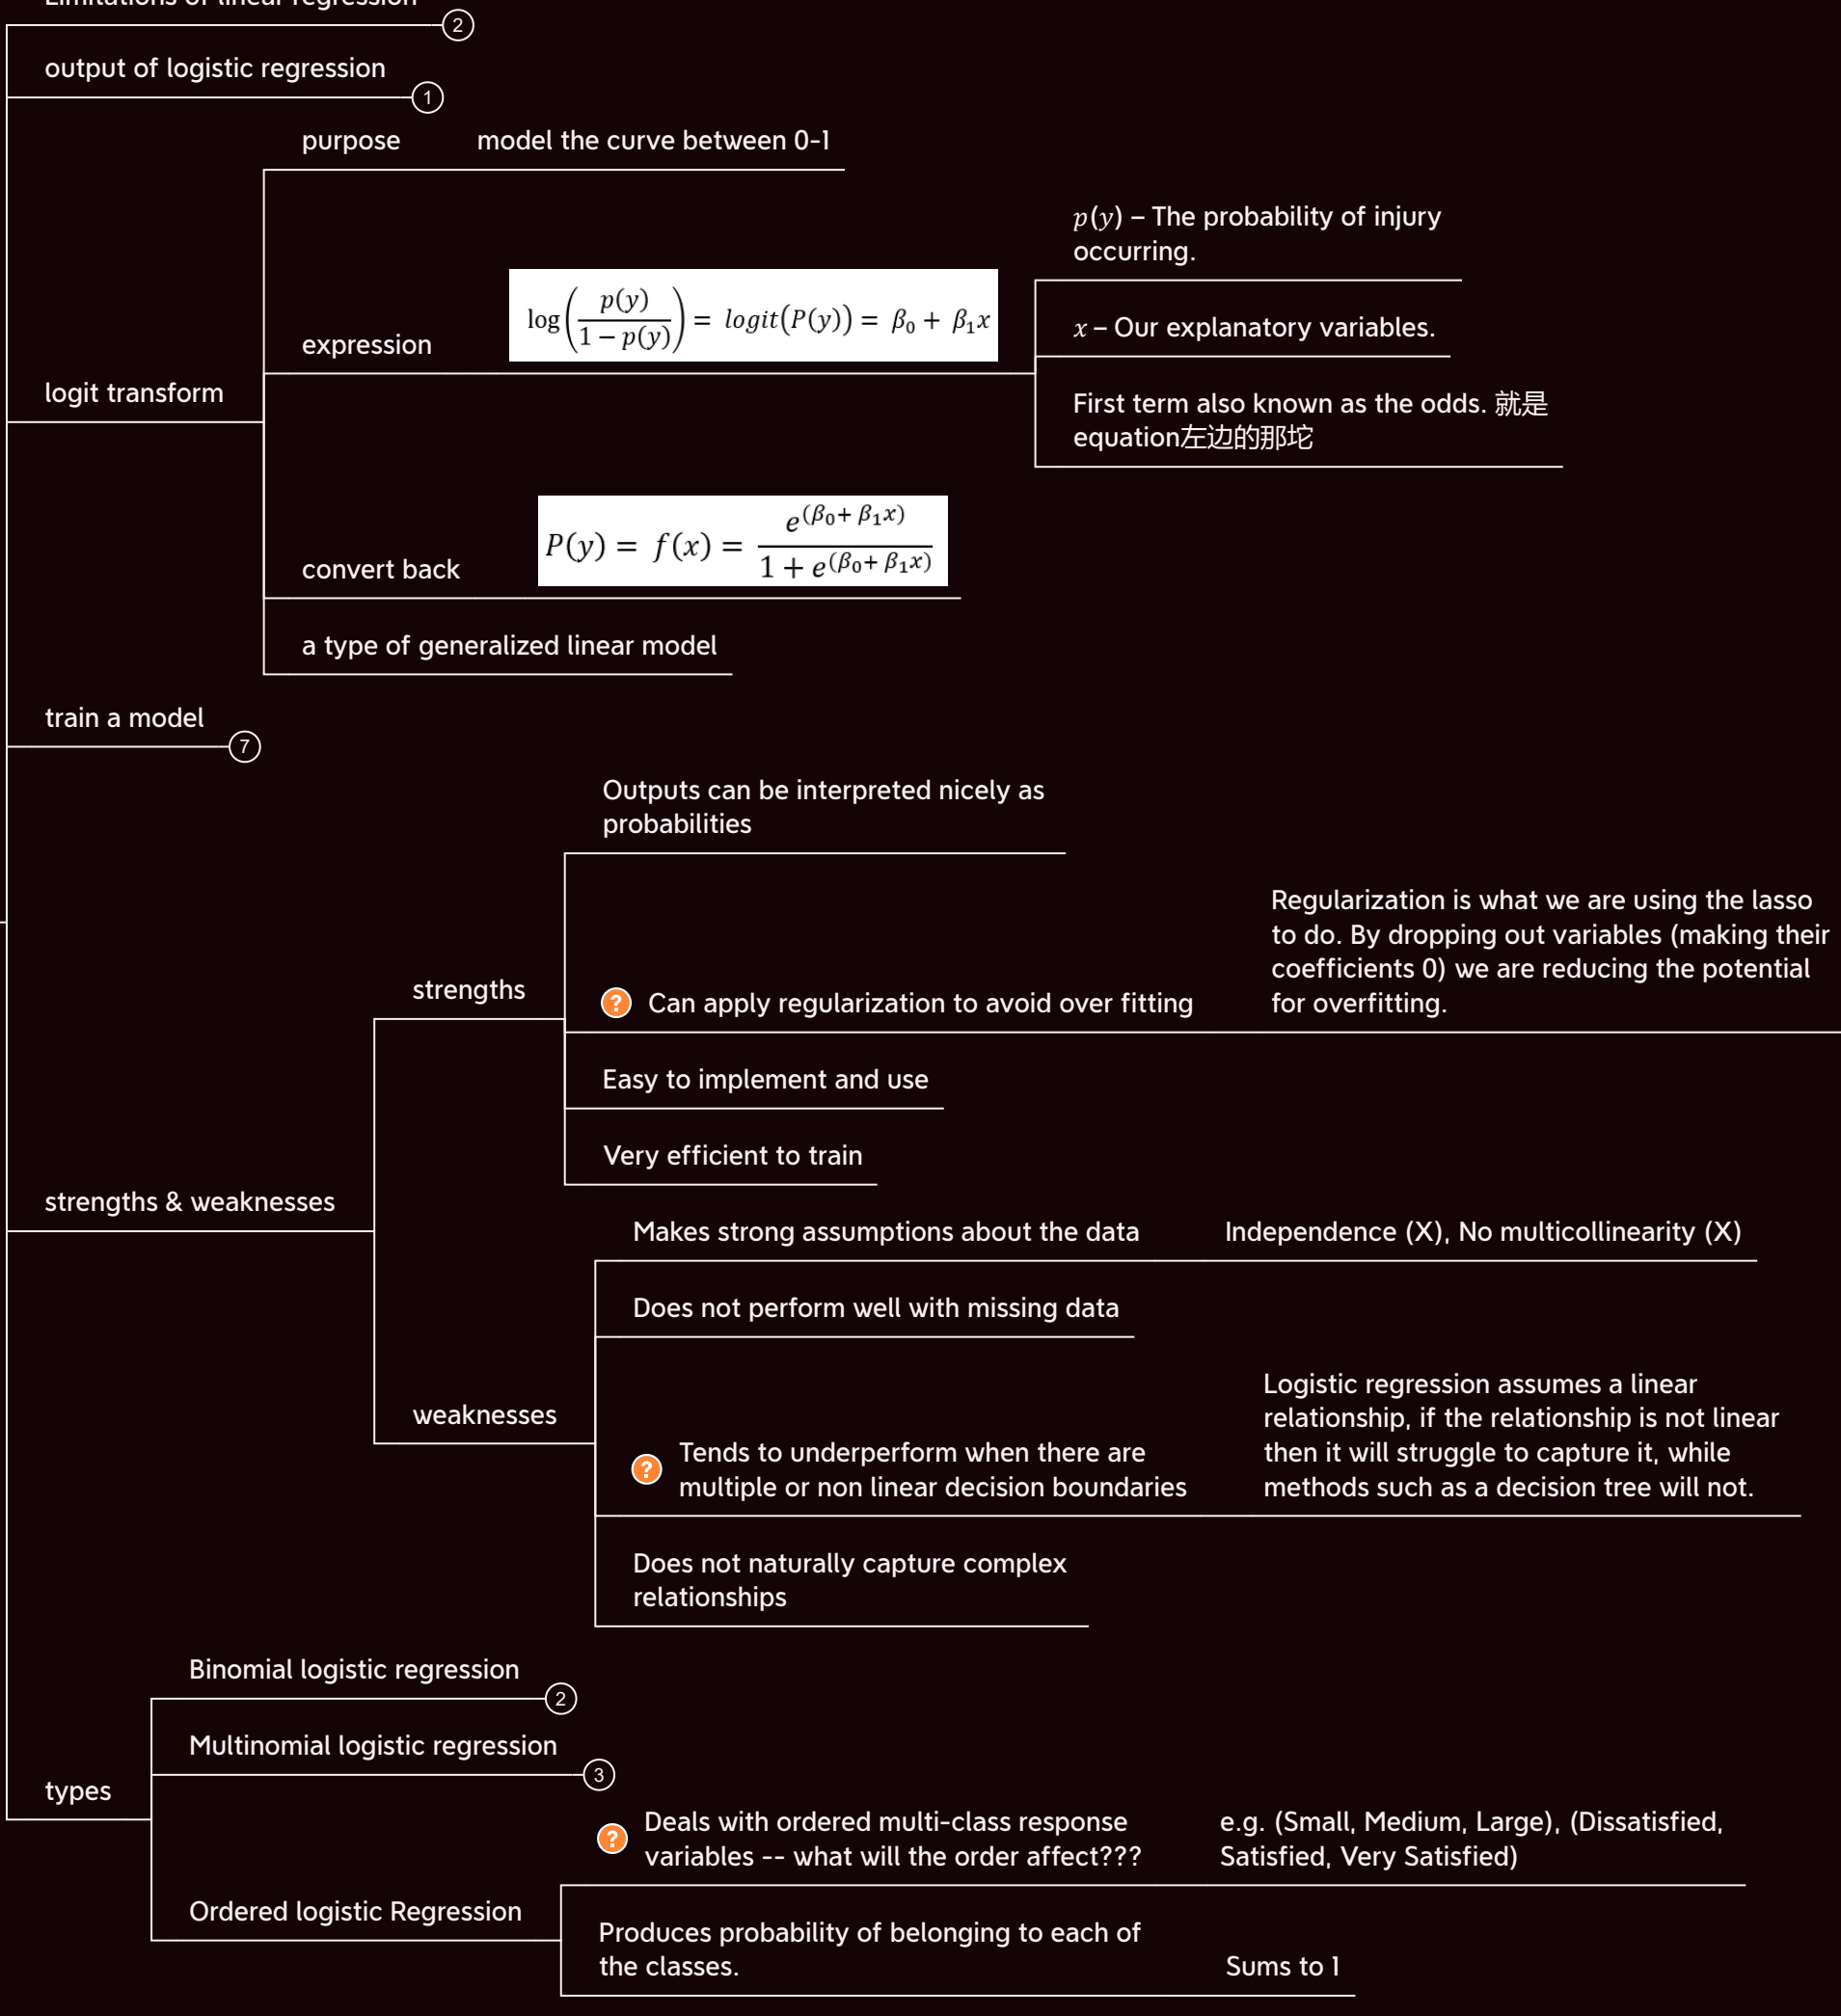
Limitations of linear regression
2

output of logistic regression
1

purpose

model the curve between 0-1

$p(y)$ – The probability of injury occurring.

expression

$\log\left(\frac{p(y)}{1-p(y)}\right) = logit(P(y)) = \beta_0 + \beta_1 x$

$x$ – Our explanatory variables.

logit transform

First term also known as the odds. 就是equation左边的那坨

convert back

$P(y) = f(x) = \frac{e^{(\beta_0+\beta_1 x)}}{1+e^{(\beta_0+\beta_1 x)}}$

a type of generalized linear model

train a model
7

Outputs can be interpreted nicely as probabilities

strengths

? Can apply regularization to avoid over fitting

Regularization is what we are using the lasso to do. By dropping out variables (making their coefficients 0) we are reducing the potential for overfitting.

Easy to implement and use

Very efficient to train

strengths & weaknesses

Makes strong assumptions about the data

Independence (X), No multicollinearity (X)

Does not perform well with missing data

weaknesses

? Tends to underperform when there are multiple or non linear decision boundaries

Logistic regression assumes a linear relationship, if the relationship is not linear then it will struggle to capture it, while methods such as a decision tree will not.

Does not naturally capture complex relationships

Binomial logistic regression
2

Multinomial logistic regression
3

types

? Deals with ordered multi-class response variables -- what will the order affect???

e.g. (Small, Medium, Large), (Dissatisfied, Satisfied, Very Satisfied)

Ordered logistic Regression

Produces probability of belonging to each of the classes.

Sums to 1